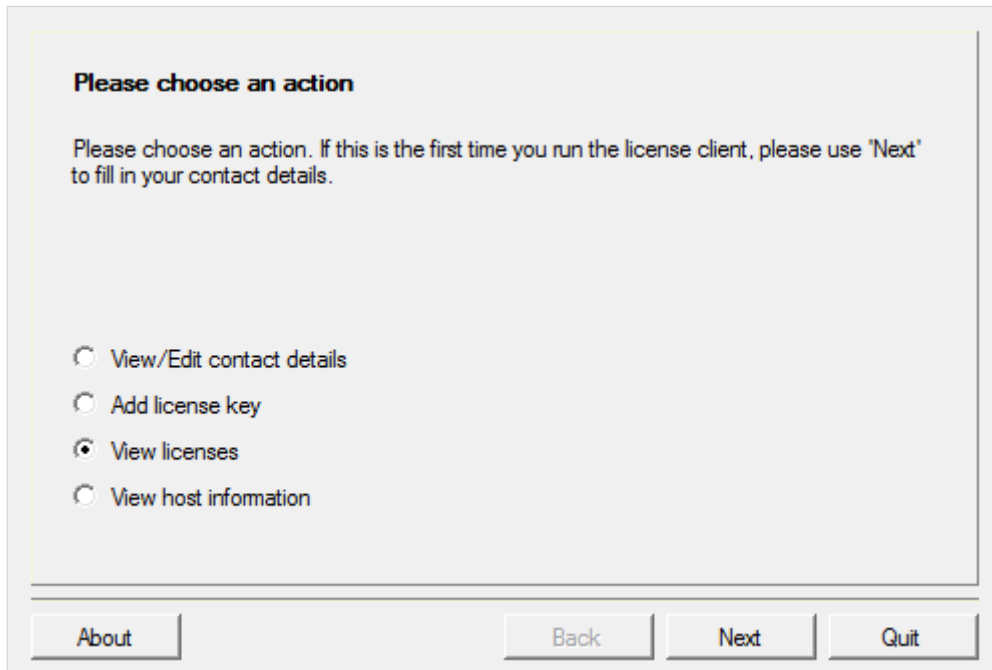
Please choose an action

Please choose an action. If this is the first time you run the license client, please use 'Next' to fill in your contact details.

View/Edit contact details

Add license key

View licenses

View host information

About

Back

Next

Quit